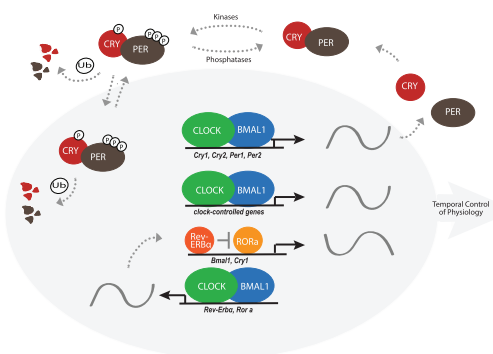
Kinases
Phosphatases
P
CRY
P P P
PER
Ub
CRY
PER
CRY
PER
P
CRY
P P P
PER
Ub
CLOCK
BMAL1
Cry1, Cry2, Per1, Per2
CLOCK
BMAL1
clock-controlled genes
Temporal Control of Physiology
Rev-ERBα
RORa
Bmal1, Cry1
CLOCK
BMAL1
Rev-Erba, Ror a